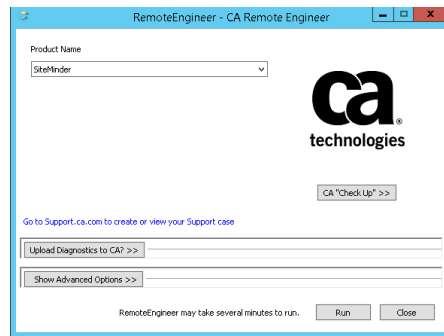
RemoteEngineer - CA Remote Engineer

Product Name

SiteMinder

ca
technologies

CA "Check Up" >>

Go to Support.ca.com to create or view your Support case

Upload Diagnostics to CA? >>

Show Advanced Options >>

RemoteEngineer may take several minutes to run.

Run

Close